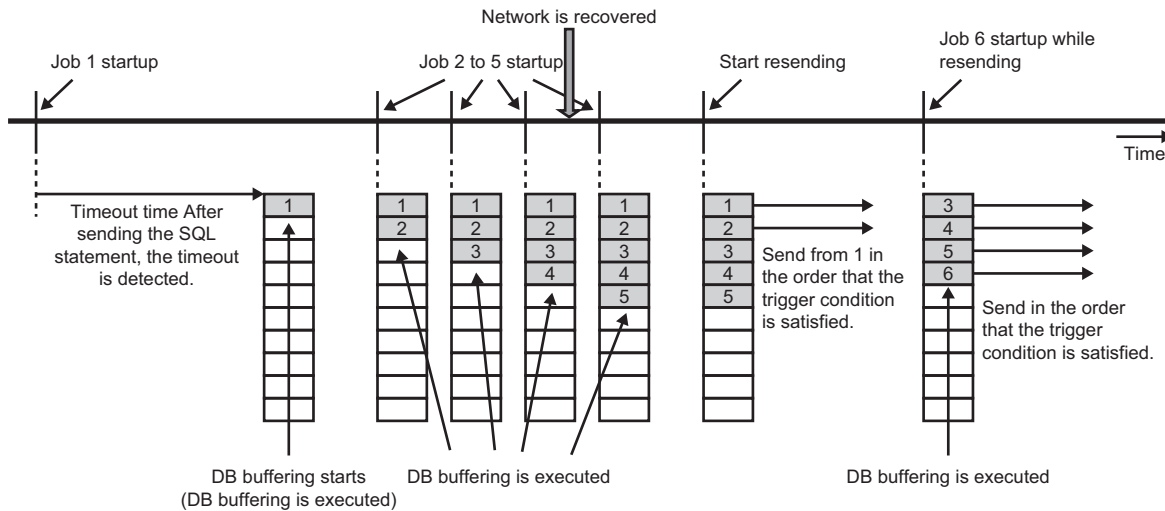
Network is recovered

Job 1 startup

Job 2 to 5 startup

Start resending

Job 6 startup while resending

Time

Timeout time After sending the SQL statement, the timeout is detected.

1

1
2

1
2
3

1
2
3
4

1
2
3
4
5

1
2
3
4
5

Send from 1 in the order that the trigger condition is satisfied.

3
4
5
6

Send in the order that the trigger condition is satisfied.

DB buffering starts (DB buffering is executed)

DB buffering is executed

DB buffering is executed